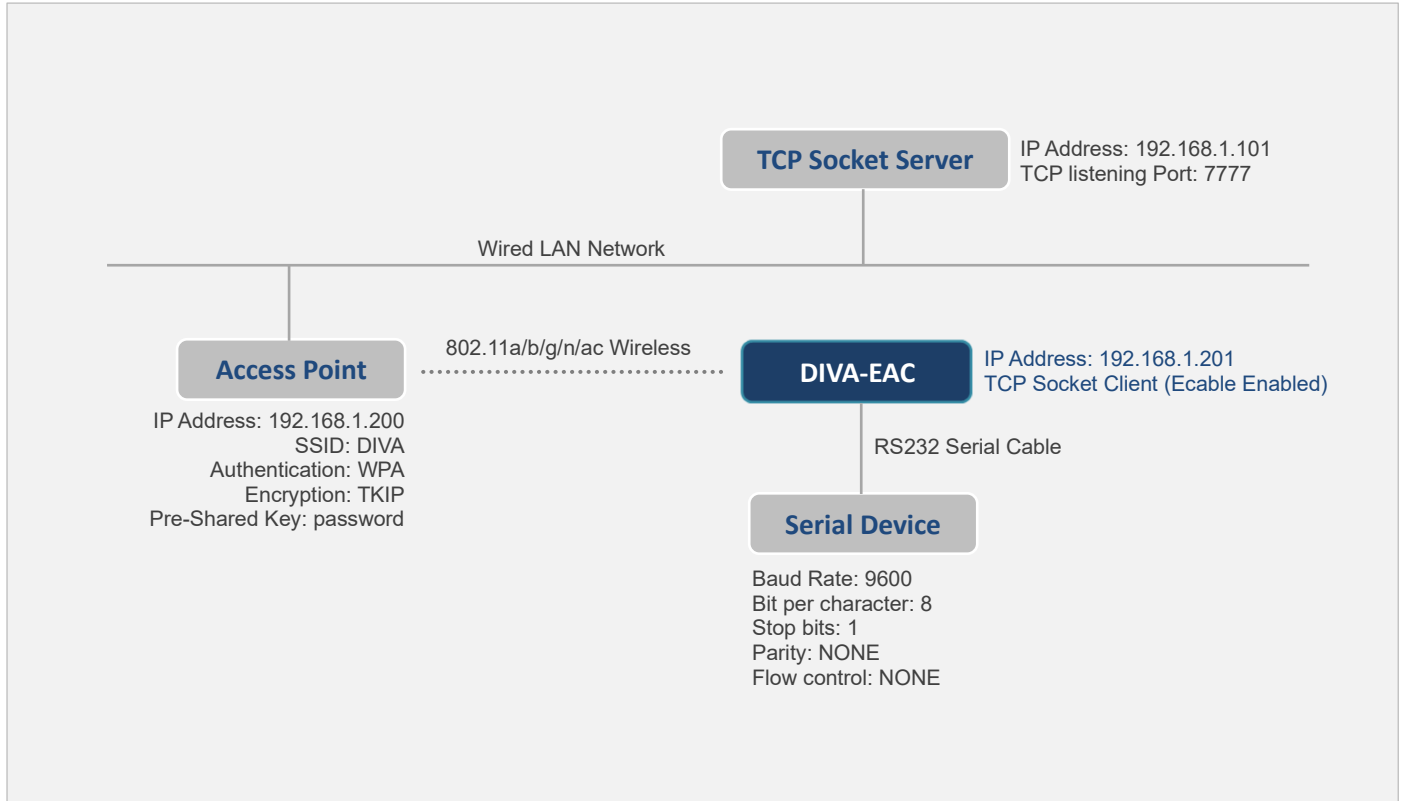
TCP Socket Server

IP Address: 192.168.1.101
TCP listening Port: 7777

Wired LAN Network

Access Point

802.11a/b/g/n/ac Wireless

DIVA-EAC

IP Address: 192.168.1.201
TCP Socket Client (Ecable Enabled)

IP Address: 192.168.1.200
SSID: DIVA
Authentication: WPA
Encryption: TKIP
Pre-Shared Key: password

RS232 Serial Cable

Serial Device

Baud Rate: 9600
Bit per character: 8
Stop bits: 1
Parity: NONE
Flow control: NONE